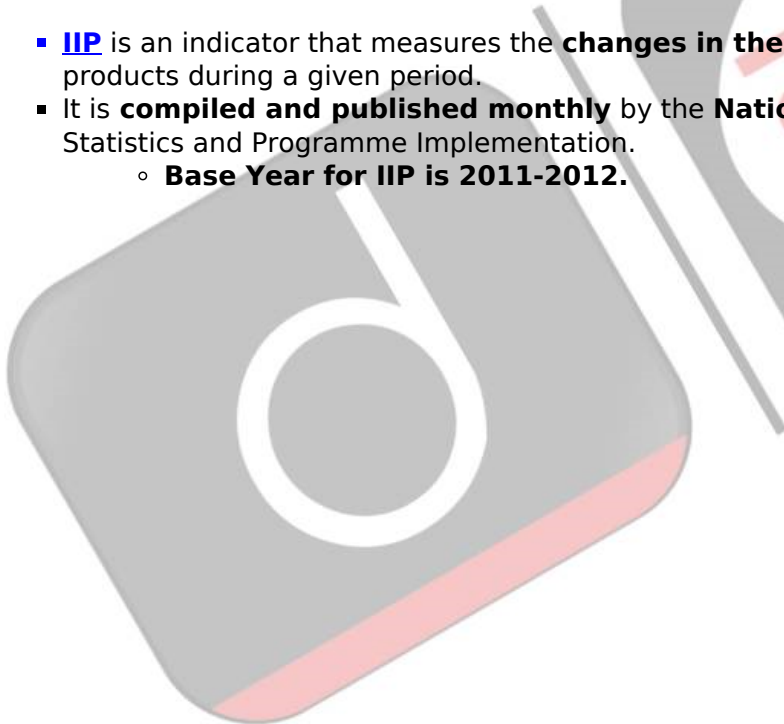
- IIP is an indicator that measures the changes in the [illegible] products during a given period.
- It is compiled and published monthly by the Natio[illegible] Statistics and Programme Implementation.
  - Base Year for IIP is 2011-2012.